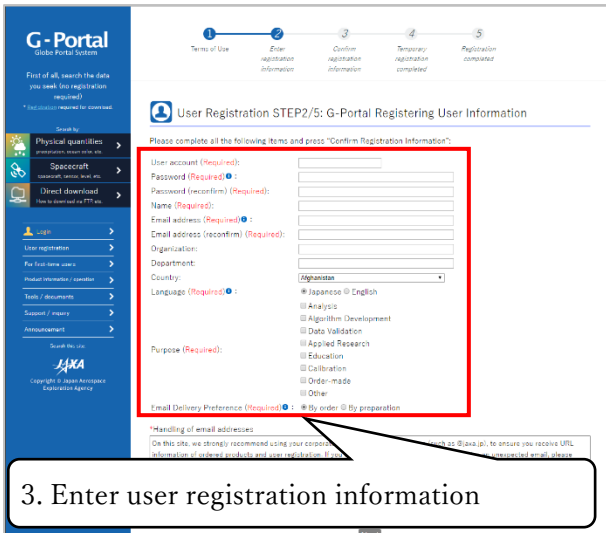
G-Portal
Globe Portal System

First of all, search the data you seek (no registration required)
* Registration required for download.

Search by
Physical quantities
precipitation, ocean color, etc.
Spacecraft
spacecraft, sensor, level, etc.
Direct download
How to download via FTP, etc.

Login
User registration
For first-time users
Product information / operation
Tools / documents
Support / inquiry
Announcement

Search this site
JAXA
Copyright © Japan Aerospace Exploration Agency

1 Terms of Use
2 Enter registration information
3 Confirm registration information
4 Temporary registration completed
5 Registration completed

User Registration STEP2/5: G-Portal Registering User Information

Please complete all the following items and press "Confirm Registration Information".

User account (Required):
Password (Required):
Password (reconfirm) (Required):
Name (Required):
Email address (Required):
Email address (reconfirm) (Required):
Organization:
Department:
Country: Afghanistan
Language (Required): Japanese English
Purpose (Required): Analysis
Algorithm Development
Data Validation
Applied Research
Education
Calibration
Order-made
Other
Email Delivery Preference (Required): By order By preparation

*Handling of email addresses
On this site, we strongly recommend using your corpora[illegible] such as @jaxa.jp), to ensure you receive URL information of ordered products and user registration. If you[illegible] unexpected email, please

3. Enter user registration information